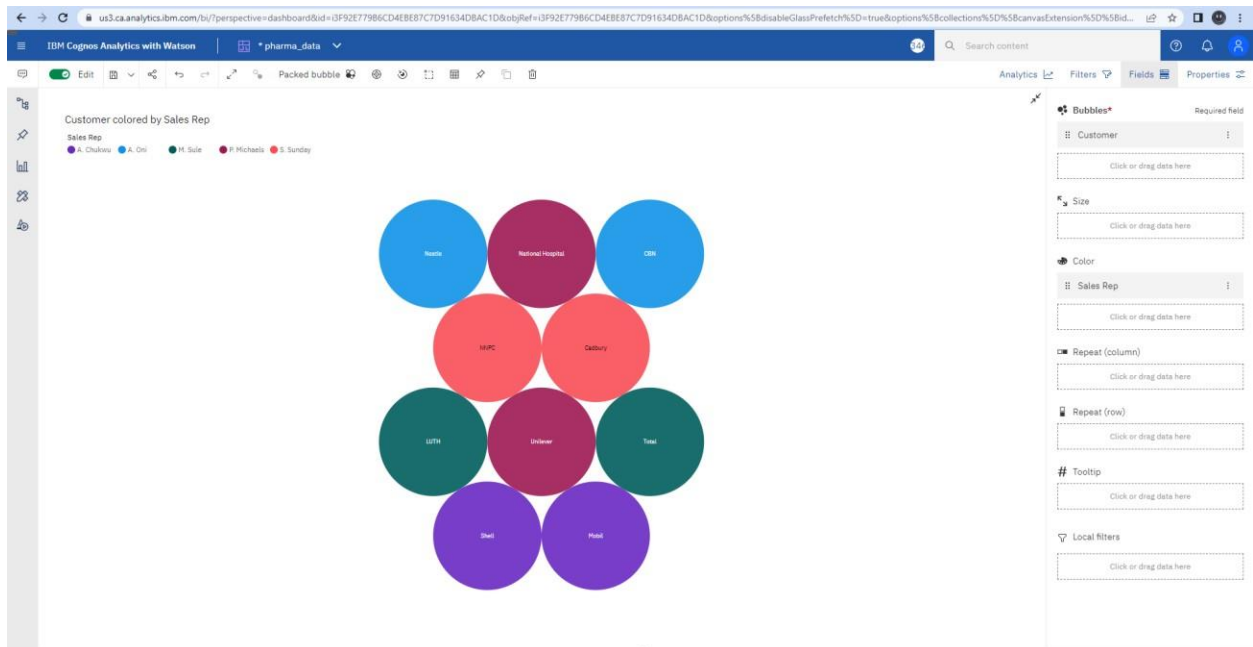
us3.ca.analytics.ibm.com/bi/?perspective=dashboard&id=i3F92E779B6CD4EBE87C7D91634DBAC1D&objRef=i3F92E779B6CD4EBE87C7D91634DBAC1D&options%5BdisableGlassPrefetch%5D=true&options%5Bcollections%5D%5BcanvasExtension%5D%5Bid...

IBM Cognos Analytics with Watson
* pharma_data
Search content

Edit
Packed bubble
Analytics
Filters
Fields
Properties

Customer colored by Sales Rep
Sales Rep
A. Chukwu A. Oni M. Sule P. Michaels S. Sunday

Nestle
National Hospital
CBN
NNPC
Cadbury
LUTH
Unilever
Total
Shell
Mobil

Bubbles*
Required field
Customer
Click or drag data here
Size
Click or drag data here
Color
Sales Rep
Click or drag data here
Repeat (column)
Click or drag data here
Repeat (row)
Click or drag data here
Tooltip
Click or drag data here
Local filters
Click or drag data here